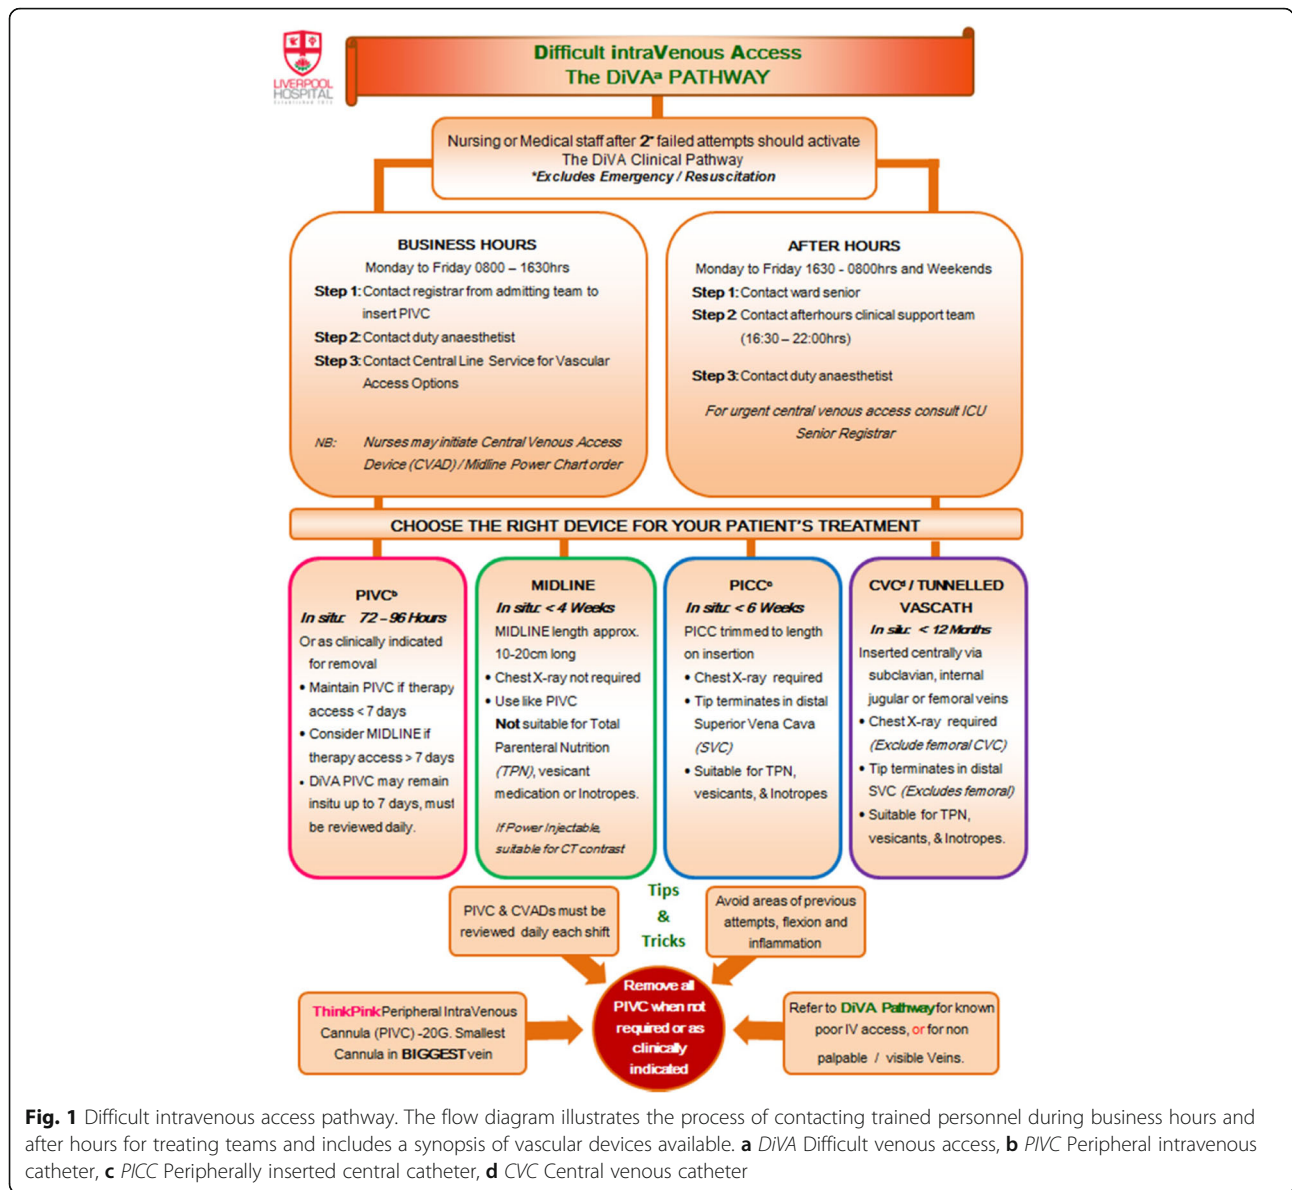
LIVERPOOL HOSPITAL

Difficult intraVenous Access
The DiVA$^a$ PATHWAY

Nursing or Medical staff after 2* failed attempts should activate The DiVA Clinical Pathway
*Excludes Emergency / Resuscitation

BUSINESS HOURS
Monday to Friday 0800 – 1630hrs
Step 1: Contact registrar from admitting team to insert PIVC
Step 2: Contact duty anaesthetist
Step 3: Contact Central Line Service for Vascular Access Options

NB: Nurses may initiate Central Venous Access Device (CVAD) / Midline Power Chart order

AFTER HOURS
Monday to Friday 1630 - 0800hrs and Weekends
Step 1: Contact ward senior
Step 2: Contact afterhours clinical support team (16:30 – 22:00hrs)
Step 3: Contact duty anaesthetist
For urgent central venous access consult ICU Senior Registrar

CHOOSE THE RIGHT DEVICE FOR YOUR PATIENT'S TREATMENT

PIVC$^b$
In situ: 72 – 96 Hours
Or as clinically indicated for removal
• Maintain PIVC if therapy access < 7 days
• Consider MIDLINE if therapy access > 7 days
• DiVA PIVC may remain insitu up to 7 days, must be reviewed daily.

MIDLINE
In situ: < 4 Weeks
MIDLINE length approx. 10-20cm long
• Chest X-ray not required
• Use like PIVC
Not suitable for Total Parenteral Nutrition (TPN), vesicant medication or Inotropes.
If Power Injectable, suitable for CT contrast

PICC$^c$
In situ: < 6 Weeks
PICC trimmed to length on insertion
• Chest X-ray required
• Tip terminates in distal Superior Vena Cava (SVC)
• Suitable for TPN, vesicants, & Inotropes

CVC$^d$ / TUNNELLED VASCATH
In situ: < 12 Months
Inserted centrally via subclavian, internal jugular or femoral veins
• Chest X-ray required (Exclude femoral CVC)
• Tip terminates in distal SVC (Excludes femoral)
• Suitable for TPN, vesicants, & Inotropes.

PIVC & CVADs must be reviewed daily each shift

Tips & Tricks

Avoid areas of previous attempts, flexion and inflammation

ThinkPink Peripheral IntraVenous Cannula (PIVC) -20G. Smallest Cannula in BIGGEST vein

Remove all PIVC when not required or as clinically indicated

Refer to DiVA Pathway for known poor IV access, or for non palpable / visible Veins.

Fig. 1 Difficult intravenous access pathway. The flow diagram illustrates the process of contacting trained personnel during business hours and after hours for treating teams and includes a synopsis of vascular devices available. a DiVA Difficult venous access, b PIVC Peripheral intravenous catheter, c PICC Peripherally inserted central catheter, d CVC Central venous catheter